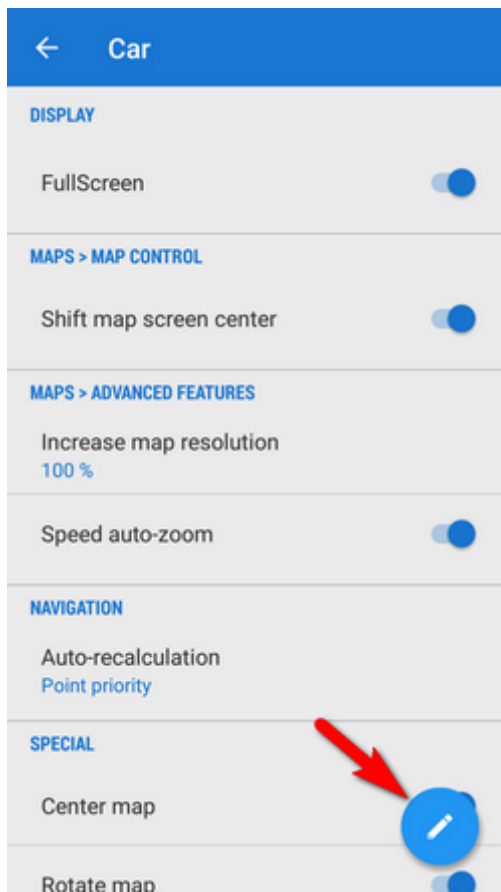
Car

DISPLAY

FullScreen

MAPS > MAP CONTROL

Shift map screen center

MAPS > ADVANCED FEATURES

Increase map resolution
100 %

Speed auto-zoom

NAVIGATION

Auto-recalculation
Point priority

SPECIAL

Center map

Rotate map